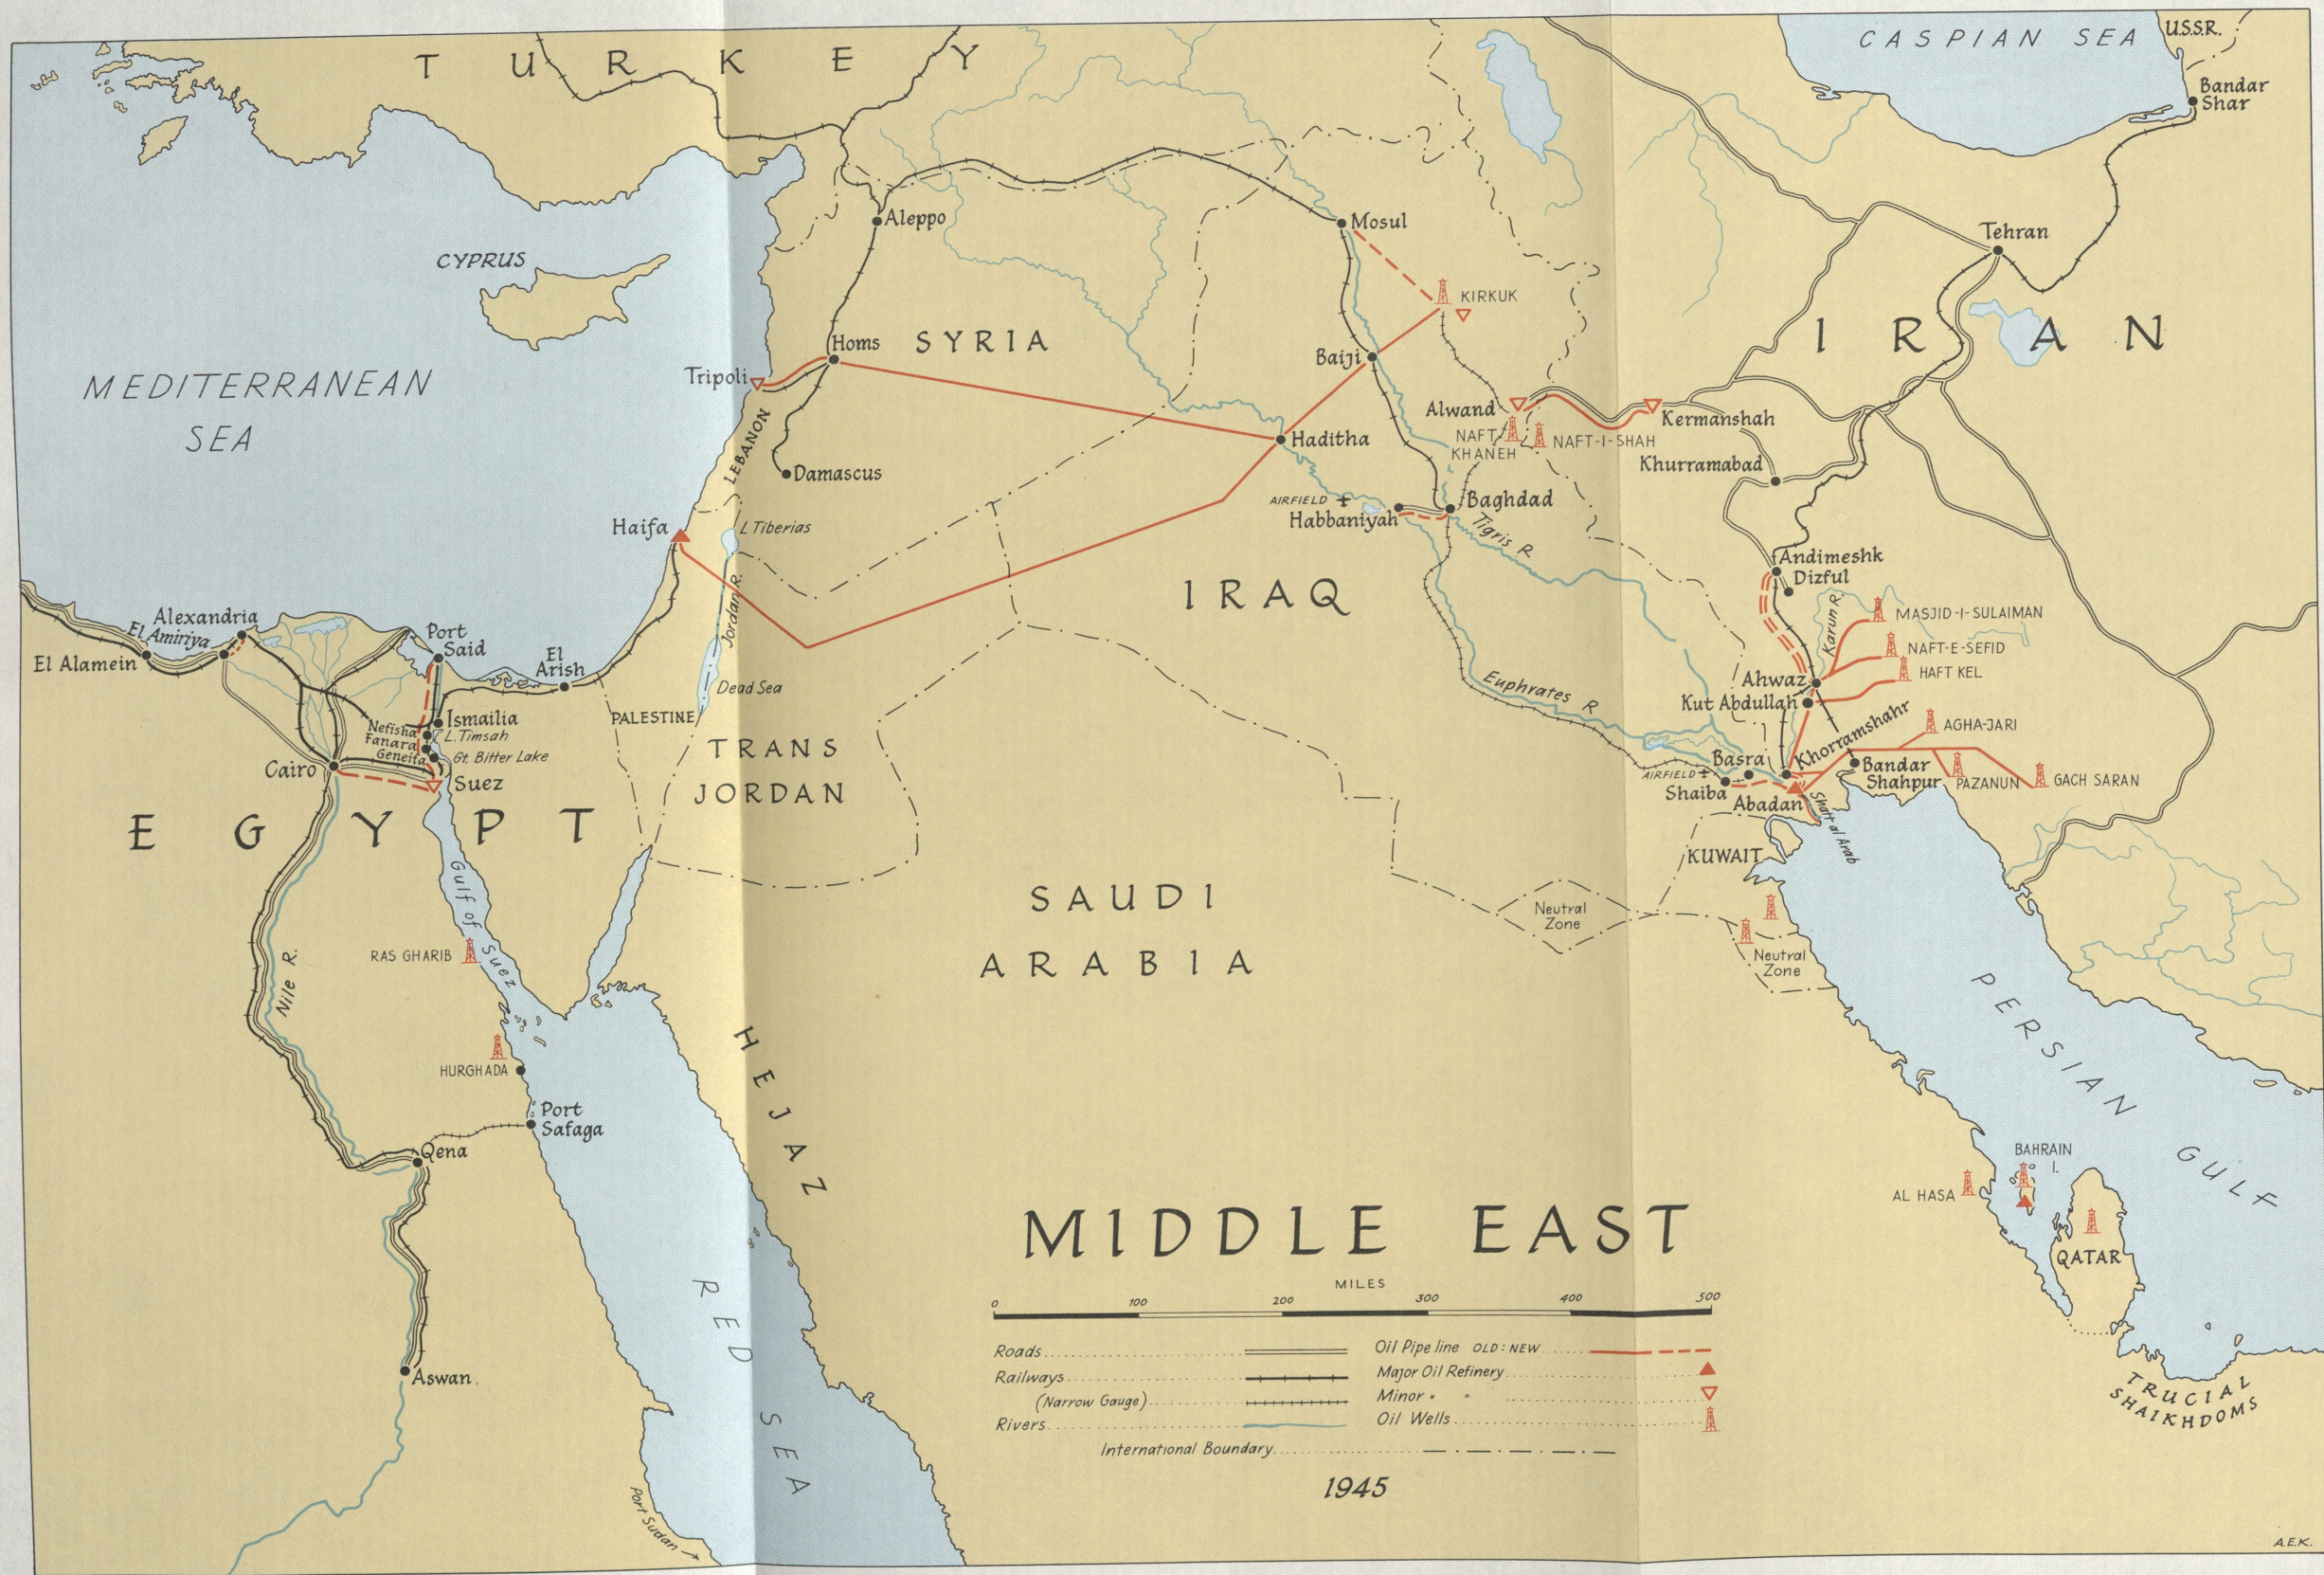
TURKEY
CASPIAN SEA
U.S.S.R.
Bandar Shar
Aleppo
Mosul
Tehran
CYPRUS
KIRKUK
Homs
SYRIA
IRAN
MEDITERRANEAN SEA
Tripoli
Baiji
Alwand
Kermanshah
Haditha
NAFT KHANEH
NAFT-I-SHAH
LEBANON
Damascus
Khurramabad
Haifa
L. Tiberias
AIRFIELD
Habbaniyah
Baghdad
Tigris R.
Andimeshk
Dizful
IRAQ
MASJID-I-SULAIMAN
Karun R.
Alexandria
Port Said
NAFT-E-SEFID
El Amiriya
El Arish
HAFT KEL
El Alamein
Jordan R.
Dead Sea
Euphrates R.
Ahwaz
Kut Abdullah
Nefisha
Ismailia
L. Timsah
PALESTINE
AGHA-JARI
Fanara
Gt. Bitter Lake
TRANS JORDAN
Khorramshahr
Geneifa
Basra
Bandar Shahpur
Cairo
Suez
AIRFIELD
Shaiba
Abadan
PAZANUN
GACH SARAN
Shatt al Arab
EGYPT
KUWAIT
Neutral Zone
SAUDI ARABIA
Neutral Zone
Gulf of Suez
RAS GHARIB
Nile R.
HEJAZ
PERSIAN GULF
HURGHADA
Port Safaga
Qena
BAHRAIN I.
AL HASA
QATAR
MIDDLE EAST
MILES
0 100 200 300 400 500
Roads
Railways
(Narrow Gauge)
Rivers
International Boundary
Oil Pipe line OLD : NEW
Major Oil Refinery
Minor
Oil Wells
RED SEA
Aswan
TRUCIAL SHAIKHDOMS
1945
Port Sudan
A.E.K.